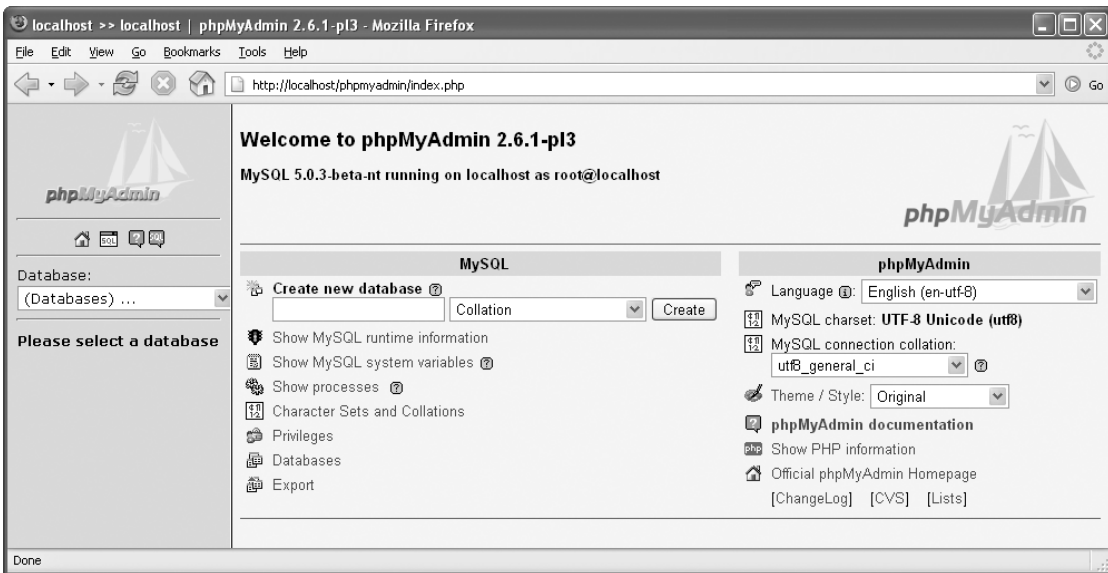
localhost >> localhost | phpMyAdmin 2.6.1-pl3 - Mozilla Firefox

File Edit View Go Bookmarks Tools Help

http://localhost/phpmyadmin/index.php

Go

phpMyAdmin

Database:

(Databases) ...

Please select a database

Welcome to phpMyAdmin 2.6.1-pl3

MySQL 5.0.3-beta-nt running on localhost as root@localhost

phpMyAdmin

MySQL

Create new database

Collation

Create

Show MySQL runtime information

Show MySQL system variables

Show processes

Character Sets and Collations

Privileges

Databases

Export

phpMyAdmin

Language: English (en-utf-8)

MySQL charset: UTF-8 Unicode (utf8)

MySQL connection collation:

utf8_general_ci

Theme / Style: Original

phpMyAdmin documentation

Show PHP information

Official phpMyAdmin Homepage

[ChangeLog] [CVS] [Lists]

Done